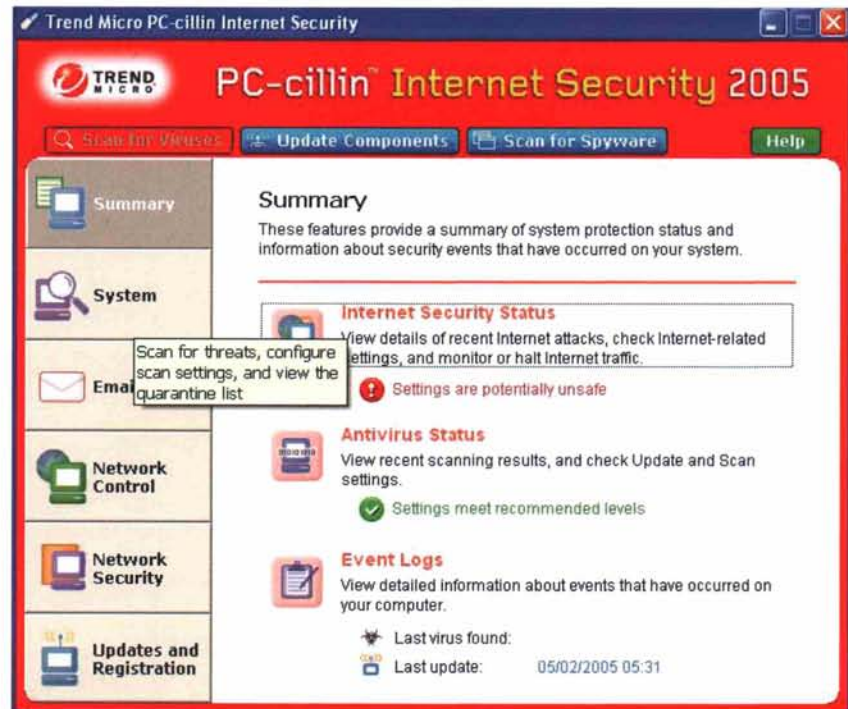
Trend Micro PC-cillin Internet Security

TREND MICRO

PC-cillin™ Internet Security 2005

Scan for Viruses | Update Components | Scan for Spyware | Help

Summary

System

Emai

Network Control

Network Security

Updates and Registration

Scan for threats, configure scan settings, and view the quarantine list

Summary

These features provide a summary of system protection status and information about security events that have occurred on your system.

Internet Security Status

View details of recent Internet attacks, check Internet-related settings, and monitor or halt Internet traffic.

Settings are potentially unsafe

Antivirus Status

View recent scanning results, and check Update and Scan settings.

Settings meet recommended levels

Event Logs

View detailed information about events that have occurred on your computer.

Last virus found:

Last update: 05/02/2005 05:31